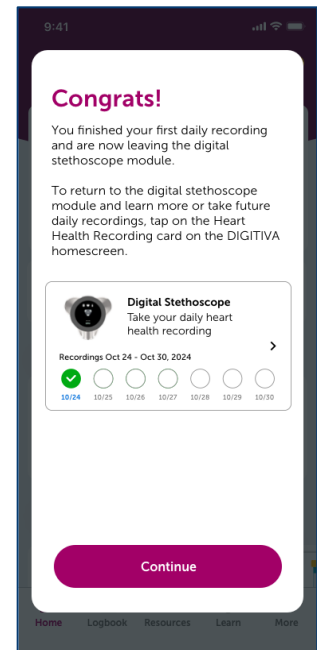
9:41

Congrats!

You finished your first daily recording and are now leaving the digital stethoscope module.

To return to the digital stethoscope module and learn more or take future daily recordings, tap on the Heart Health Recording card on the DIGITIVA homescreen.

Digital Stethoscope
Take your daily heart health recording

Recordings Oct 24 - Oct 30, 2024

10/24 10/25 10/26 10/27 10/28 10/29 10/30

Continue

Home Logbook Resources Learn More